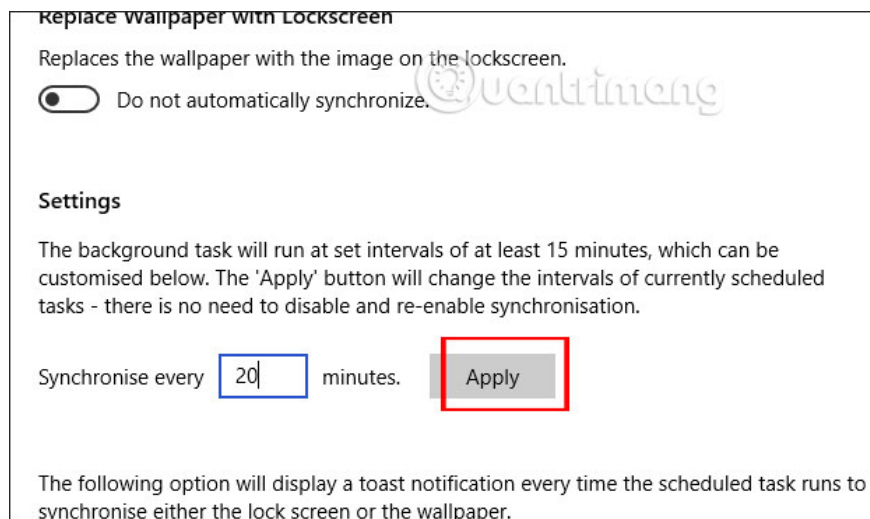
Replace Wallpaper with Lockscreen

Replaces the wallpaper with the image on the lockscreen.

Do not automatically synchronize.

quantrimang

Settings

The background task will run at set intervals of at least 15 minutes, which can be customised below. The 'Apply' button will change the intervals of currently scheduled tasks - there is no need to disable and re-enable synchronisation.

Synchronise every 20 minutes. Apply

The following option will display a toast notification every time the scheduled task runs to synchronise either the lock screen or the wallpaper.